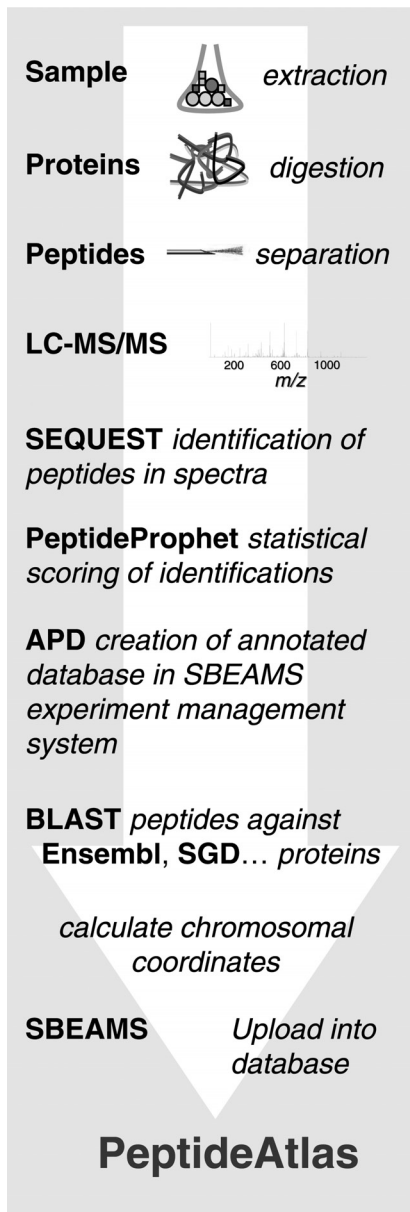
Sample extraction

Proteins digestion

Peptides separation

LC-MS/MS
200 600 1000
$m/z$

SEQUEST identification of peptides in spectra

PeptideProphet statistical scoring of identifications

APD creation of annotated database in SBEAMS experiment management system

BLAST peptides against Ensembl, SGD… proteins

calculate chromosomal coordinates

SBEAMS Upload into database

PeptideAtlas